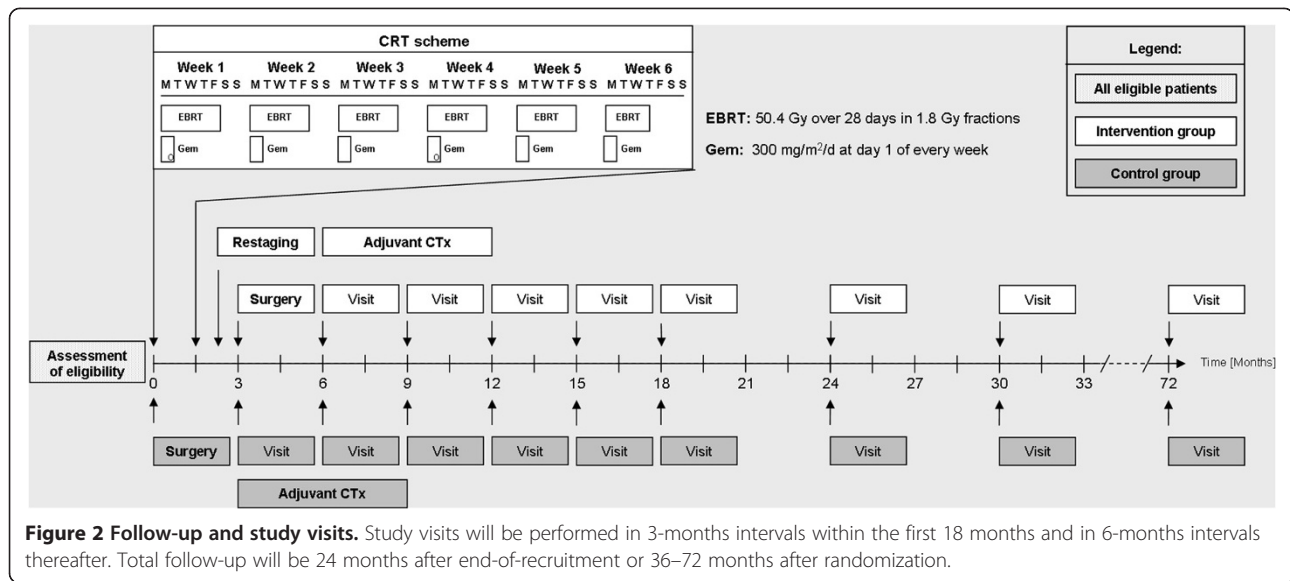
CRT scheme

Week 1 M T W T F S S
Week 2 M T W T F S S
Week 3 M T W T F S S
Week 4 M T W T F S S
Week 5 M T W T F S S
Week 6 M T W T F S S

EBRT EBRT EBRT EBRT EBRT EBRT

Gem Gem Gem Gem Gem Gem

EBRT: 50.4 Gy over 28 days in 1.8 Gy fractions

Gem: 300 mg/m$^2$/d at day 1 of every week

Legend:

All eligible patients

Intervention group

Control group

Restaging

Adjuvant CTx

Surgery Visit Visit Visit Visit Visit Visit Visit Visit

Assessment of eligibility

0 3 6 9 12 15 18 21 24 27 30 33 72 Time [Months]

Surgery Visit Visit Visit Visit Visit Visit Visit Visit Visit

Adjuvant CTx

**Figure 2 Follow-up and study visits.** Study visits will be performed in 3-months intervals within the first 18 months and in 6-months intervals thereafter. Total follow-up will be 24 months after end-of-recruitment or 36–72 months after randomization.